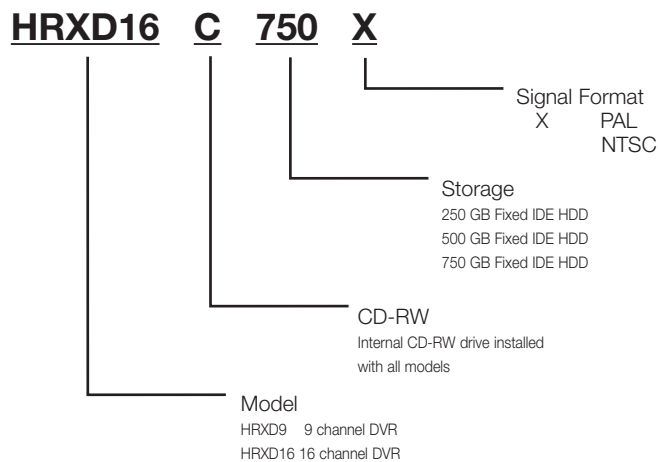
HRXD16 C 750 X

Signal Format
X PAL
NTSC

Storage
250 GB Fixed IDE HDD
500 GB Fixed IDE HDD
750 GB Fixed IDE HDD

CD-RW
Internal CD-RW drive installed with all models

Model
HRXD9 9 channel DVR
HRXD16 16 channel DVR